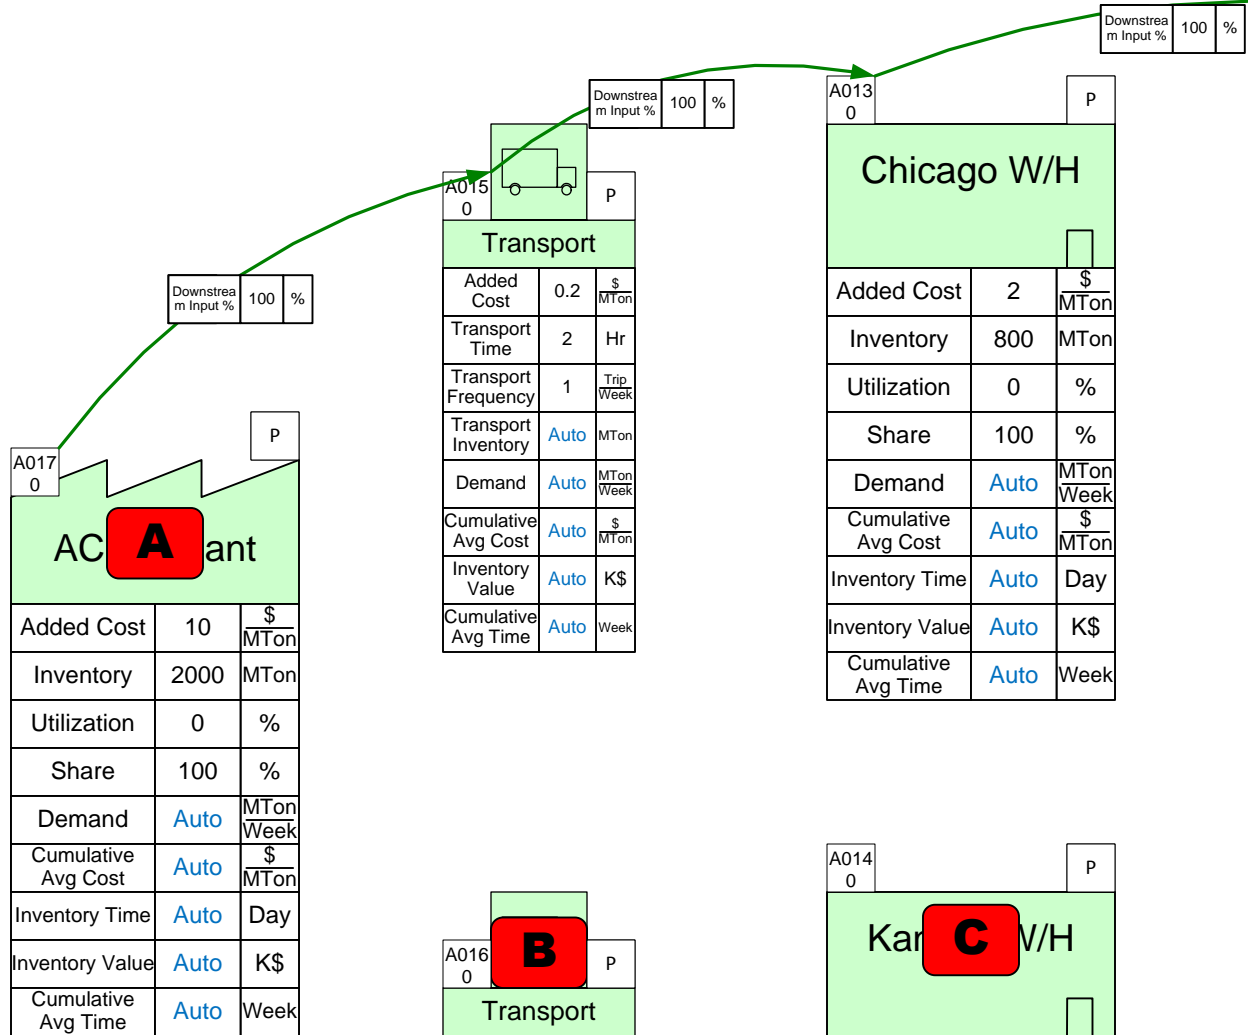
| Downstream Input % | 100 | % |
|---|---|---|

| Downstream Input % | 100 | % |
|---|---|---|

| Downstream Input % | 100 | % |
|---|---|---|

A017
0

P

AC A ant

| Added Cost | 10 | $/MTon |
|---|---|---|
| Inventory | 2000 | MTon |
| Utilization | 0 | % |
| Share | 100 | % |
| Demand | Auto | MTon/Week |
| Cumulative Avg Cost | Auto | $/MTon |
| Inventory Time | Auto | Day |
| Inventory Value | Auto | K$ |
| Cumulative Avg Time | Auto | Week |

A015
0

P

Transport

| Added Cost | 0.2 | $/MTon |
|---|---|---|
| Transport Time | 2 | Hr |
| Transport Frequency | 1 | Trip/Week |
| Transport Inventory | Auto | MTon |
| Demand | Auto | MTon/Week |
| Cumulative Avg Cost | Auto | $/MTon |
| Inventory Value | Auto | K$ |
| Cumulative Avg Time | Auto | Week |

A013
0

P

Chicago W/H

| Added Cost | 2 | $/MTon |
|---|---|---|
| Inventory | 800 | MTon |
| Utilization | 0 | % |
| Share | 100 | % |
| Demand | Auto | MTon/Week |
| Cumulative Avg Cost | Auto | $/MTon |
| Inventory Time | Auto | Day |
| Inventory Value | Auto | K$ |
| Cumulative Avg Time | Auto | Week |

A016
0

B

P

Transport

A014
0

P

Kar C W/H